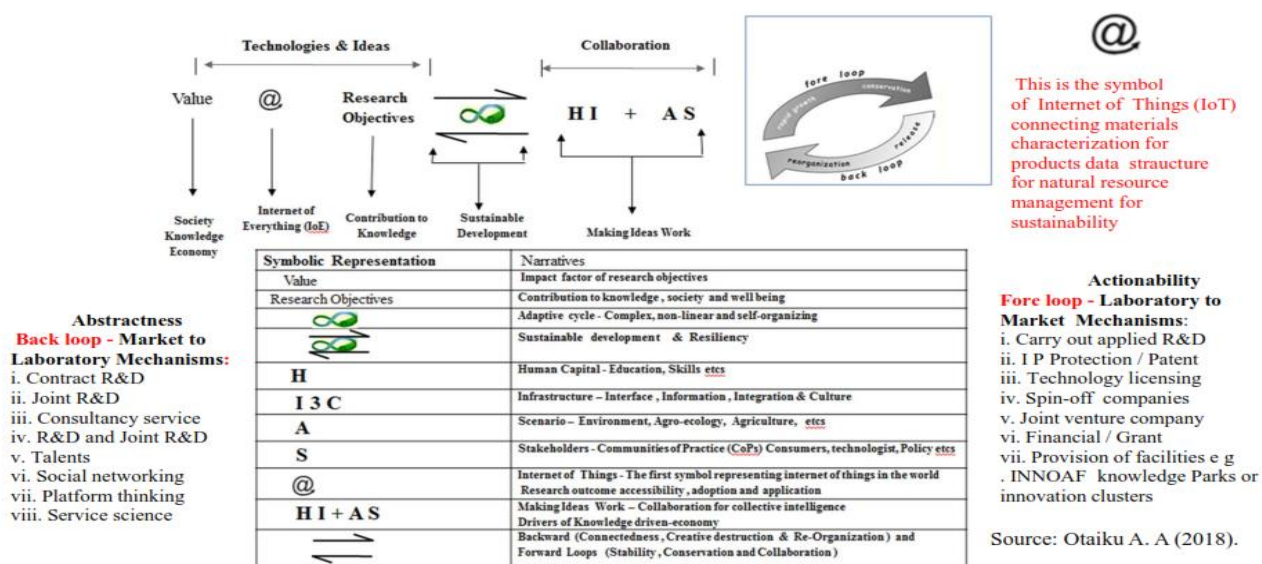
Technologies & Ideas

Collaboration

Value

@

Research Objectives

H I + A S

Society Knowledge Economy

Internet of Everything (IoE)

Contribution to Knowledge

Sustainable Development

Making Ideas Work

fore loop

rapid growth

conservation

release

reorganization

back loop

@

This is the symbol of Internet of Things (IoT) connecting materials characterization for products data structure for natural resource management for sustainability

| Symbolic Representation | Narratives |
|---|---|
| Value | Impact factor of research objectives |
| Research Objectives | Contribution to knowledge , society and well being |
| | Adaptive cycle - Complex, non-linear and self-organizing |
| | Sustainable development & Resiliency |
| H | Human Capital - Education, Skills etcs |
| I 3 C | Infrastructure – Interface , Information , Integration & Culture |
| A | Scenario – Environment, Agro-ecology, Agriculture, etcs |
| S | Stakeholders - Communities of Practice (CoPs) Consumers, technologist, Policy etcs |
| @ | Internet of Things - The first symbol representing internet of things in the world Research outcome accessibility , adoption and application |
| H I + A S | Making Ideas Work – Collaboration for collective intelligence Drivers of Knowledge driven-economy |
| | Backward (Connectedness , Creative destruction & Re-Organization ) and Forward Loops (Stability , Conservation and Collaboration ) |

Abstractness
Back loop - Market to Laboratory Mechanisms:
i. Contract R&D
ii. Joint R&D
iii. Consultancy service
iv. R&D and Joint R&D
v. Talents
vi. Social networking
vii. Platform thinking
viii. Service science

Actionability
Fore loop - Laboratory to Market Mechanisms:
i. Carry out applied R&D
ii. I P Protection / Patent
iii. Technology licensing
iv. Spin-off companies
v. Joint venture company
vi. Financial / Grant
vii. Provision of facilities e g
. INNOAF knowledge Parks or innovation clusters

Source: Otaiku A. A (2018).